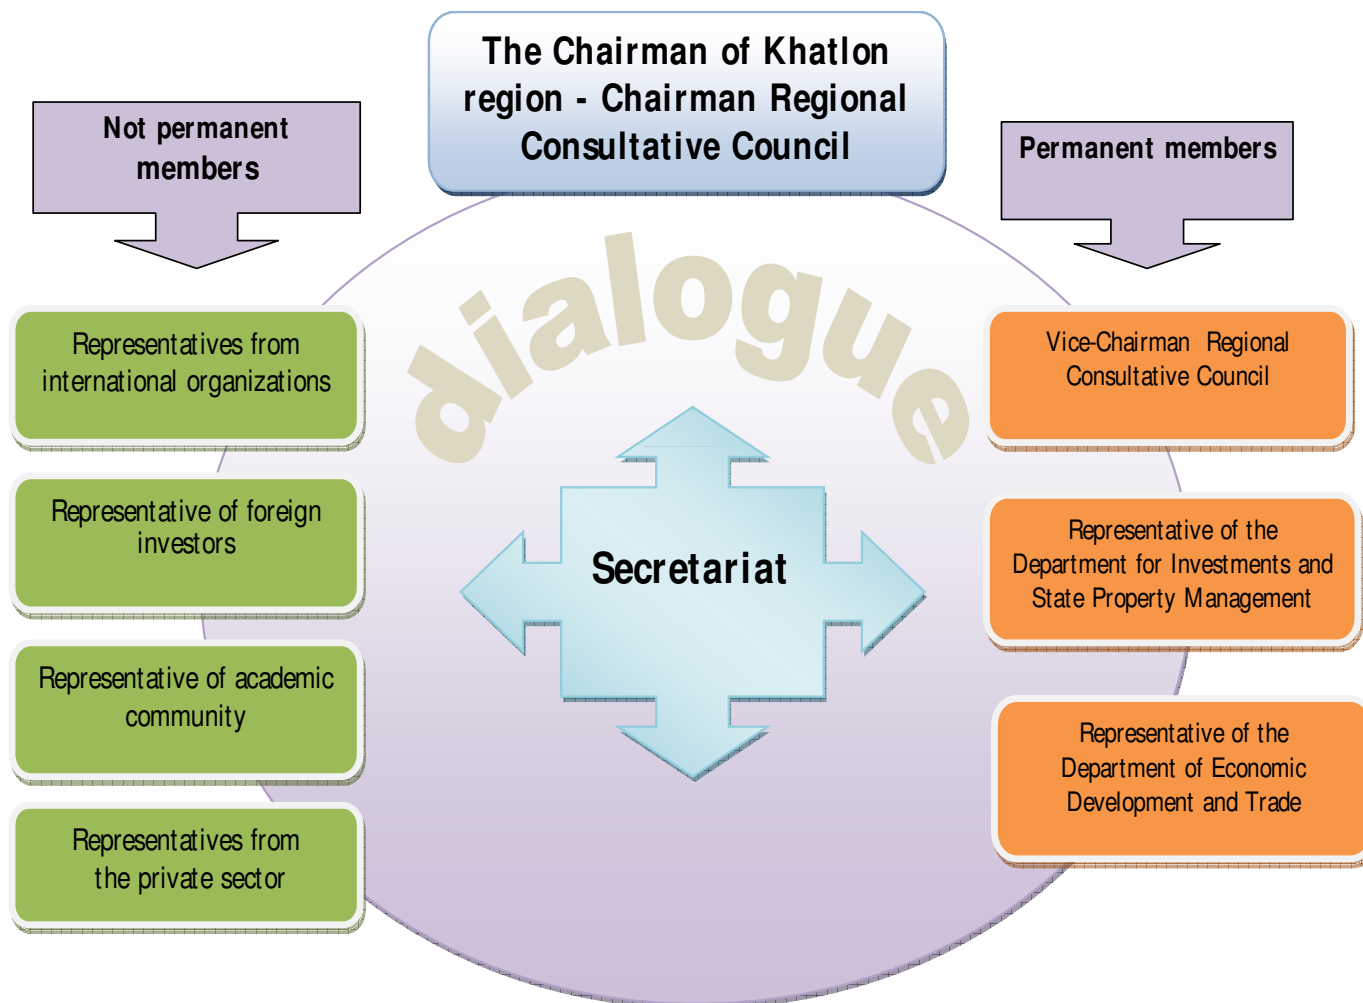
The Chairman of Khatlon region - Chairman Regional Consultative Council

Not permanent members

Permanent members

dialogue

Representatives from international organizations

Representative of foreign investors

Representative of academic community

Representatives from the private sector

Secretariat

Vice-Chairman Regional Consultative Council

Representative of the Department for Investments and State Property Management

Representative of the Department of Economic Development and Trade